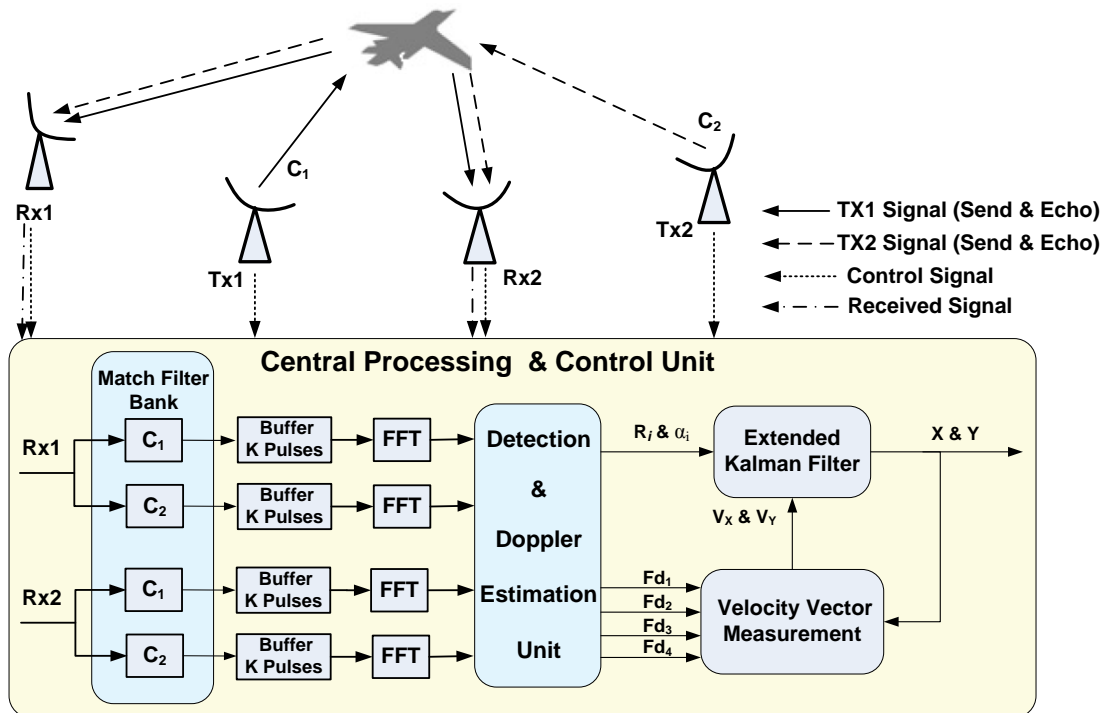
$C_1$

$C_2$

Rx1

Tx1

Rx2

Tx2

TX1 Signal (Send & Echo)

TX2 Signal (Send & Echo)

Control Signal

Received Signal

Central Processing & Control Unit

Match Filter Bank

Rx1

$C_1$

$C_2$

Rx2

$C_1$

$C_2$

Buffer K Pulses

FFT

Buffer K Pulses

FFT

Buffer K Pulses

FFT

Buffer K Pulses

FFT

Detection & Doppler Estimation Unit

$R_i$ & $\alpha_i$

Extended Kalman Filter

X & Y

$V_X$ & $V_Y$

$Fd_1$

$Fd_2$

$Fd_3$

$Fd_4$

Velocity Vector Measurement